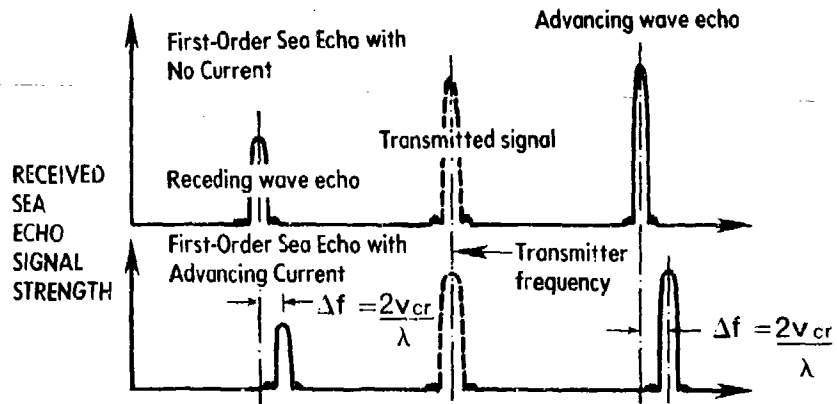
First-Order Sea Echo with No Current

Advancing wave echo

Transmitted signal

RECEIVED SEA ECHO SIGNAL STRENGTH

Receding wave echo

First-Order Sea Echo with Advancing Current

Transmitter frequency

$\Delta f = \frac{2v_{cr}}{\lambda}$

$\Delta f = \frac{2v_{cr}}{\lambda}$